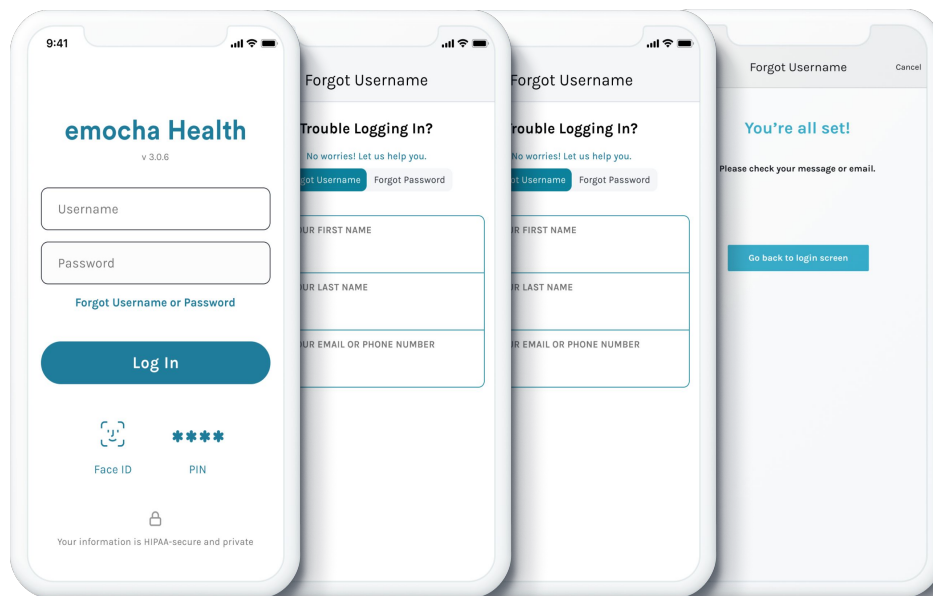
9:41

emocha Health

v 3.0.6

Username

Password

Forgot Username or Password

Log In

Face ID

\*\*\*\*

PIN

Your information is HIPAA-secure and private

Forgot Username

Trouble Logging In?

No worries! Let us help you.

got Username

Forgot Password

UR FIRST NAME

UR LAST NAME

UR EMAIL OR PHONE NUMBER

Forgot Username

rouble Logging In?

No worries! Let us help you.

ot Username

Forgot Password

R FIRST NAME

R LAST NAME

R EMAIL OR PHONE NUMBER

Forgot Username

Cancel

You're all set!

Please check your message or email.

Go back to login screen